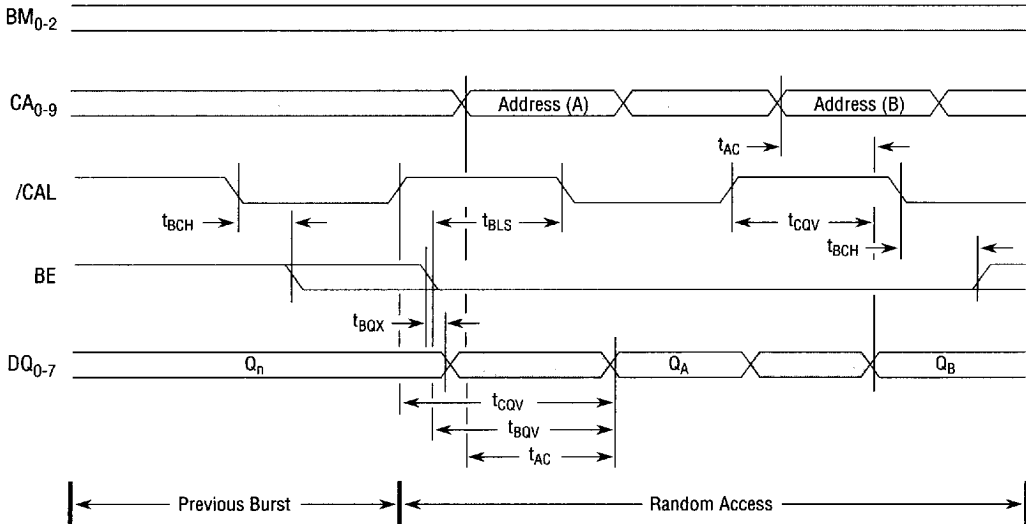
$BM_{0-2}$

$CA_{0-9}$

Address (A)

Address (B)

$t_{AC}$

/CAL

$t_{BCH}$

$t_{BLS}$

$t_{CQV}$

$t_{BCH}$

BE

$t_{BQX}$

$DQ_{0-7}$

$Q_n$

$Q_A$

$Q_B$

$t_{CQV}$

$t_{BQV}$

$t_{AC}$

Previous Burst

Random Access